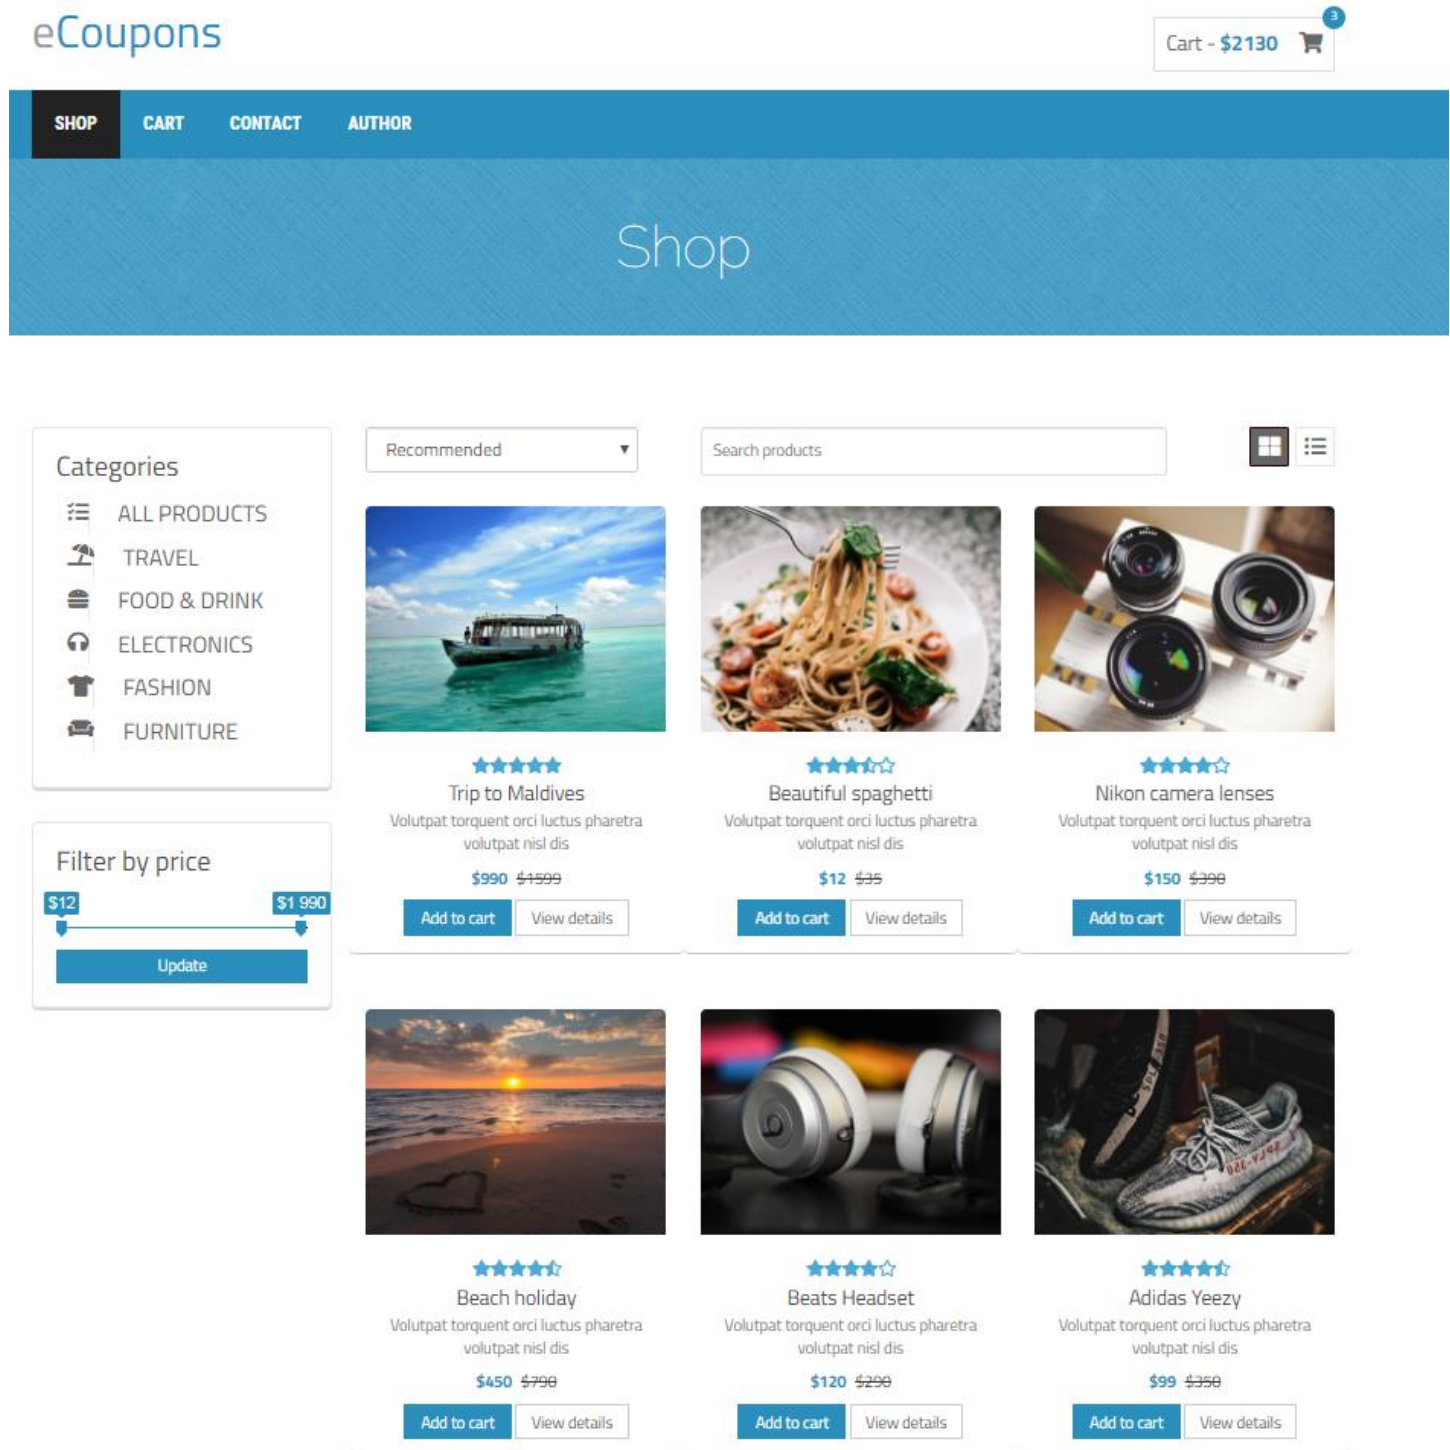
eCoupons

Cart - $2130 3

SHOP CART CONTACT AUTHOR

Shop

Categories
ALL PRODUCTS
TRAVEL
FOOD & DRINK
ELECTRONICS
FASHION
FURNITURE

Filter by price
$12 $1 990
Update

Recommended

Search products

Trip to Maldives
Volutpat torquent orci luctus pharetra volutpat nisl dis
$990 $1599
Add to cart View details

Beautiful spaghetti
Volutpat torquent orci luctus pharetra volutpat nisl dis
$12 $35
Add to cart View details

Nikon camera lenses
Volutpat torquent orci luctus pharetra volutpat nisl dis
$150 $390
Add to cart View details

Beach holiday
Volutpat torquent orci luctus pharetra volutpat nisl dis
$450 $790
Add to cart View details

Beats Headset
Volutpat torquent orci luctus pharetra volutpat nisl dis
$120 $290
Add to cart View details

Adidas Yeezy
Volutpat torquent orci luctus pharetra volutpat nisl dis
$99 $350
Add to cart View details